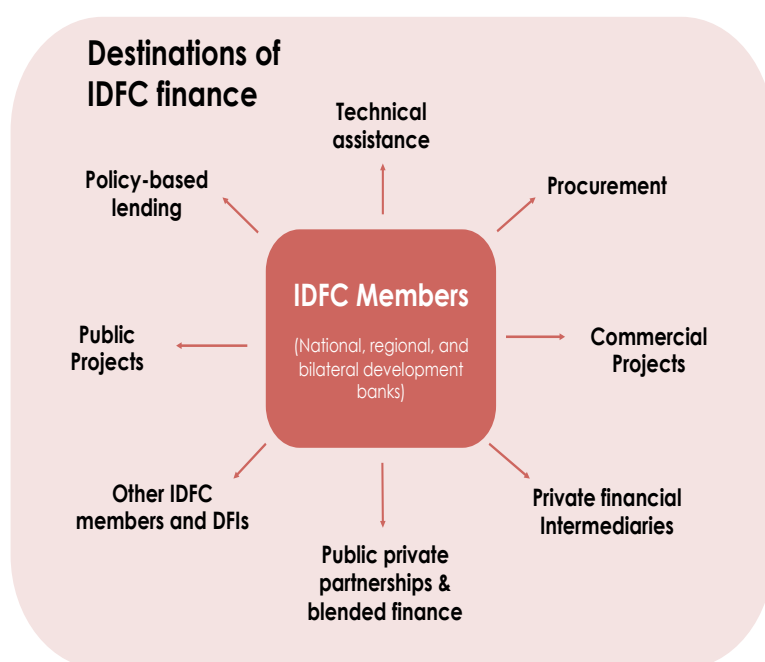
Destinations of IDFC finance

IDFC Members

(National, regional, and bilateral development banks)

Technical assistance

Procurement

Commercial Projects

Private financial Intermediaries

Public private partnerships & blended finance

Other IDFC members and DFIs

Public Projects

Policy-based lending